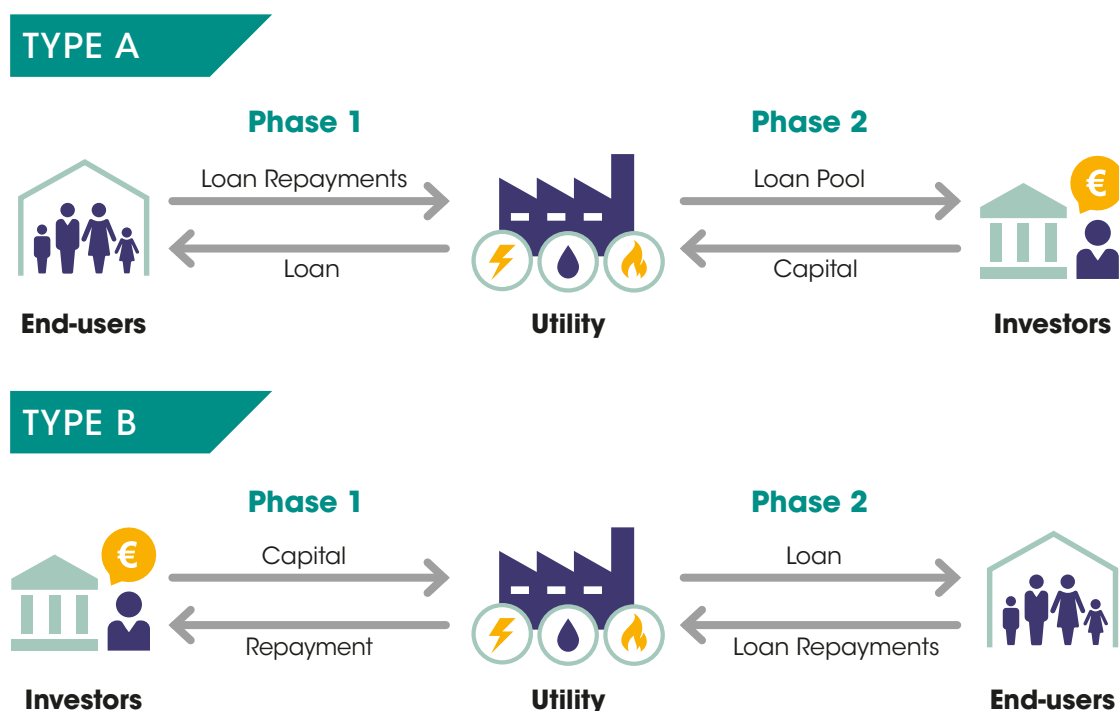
TYPE A

Phase 1

Phase 2

Loan Repayments

Loan

Loan Pool

Capital

€

End-users

Utility

Investors

TYPE B

Phase 1

Phase 2

€

Capital

Repayment

Loan

Loan Repayments

Investors

Utility

End-users